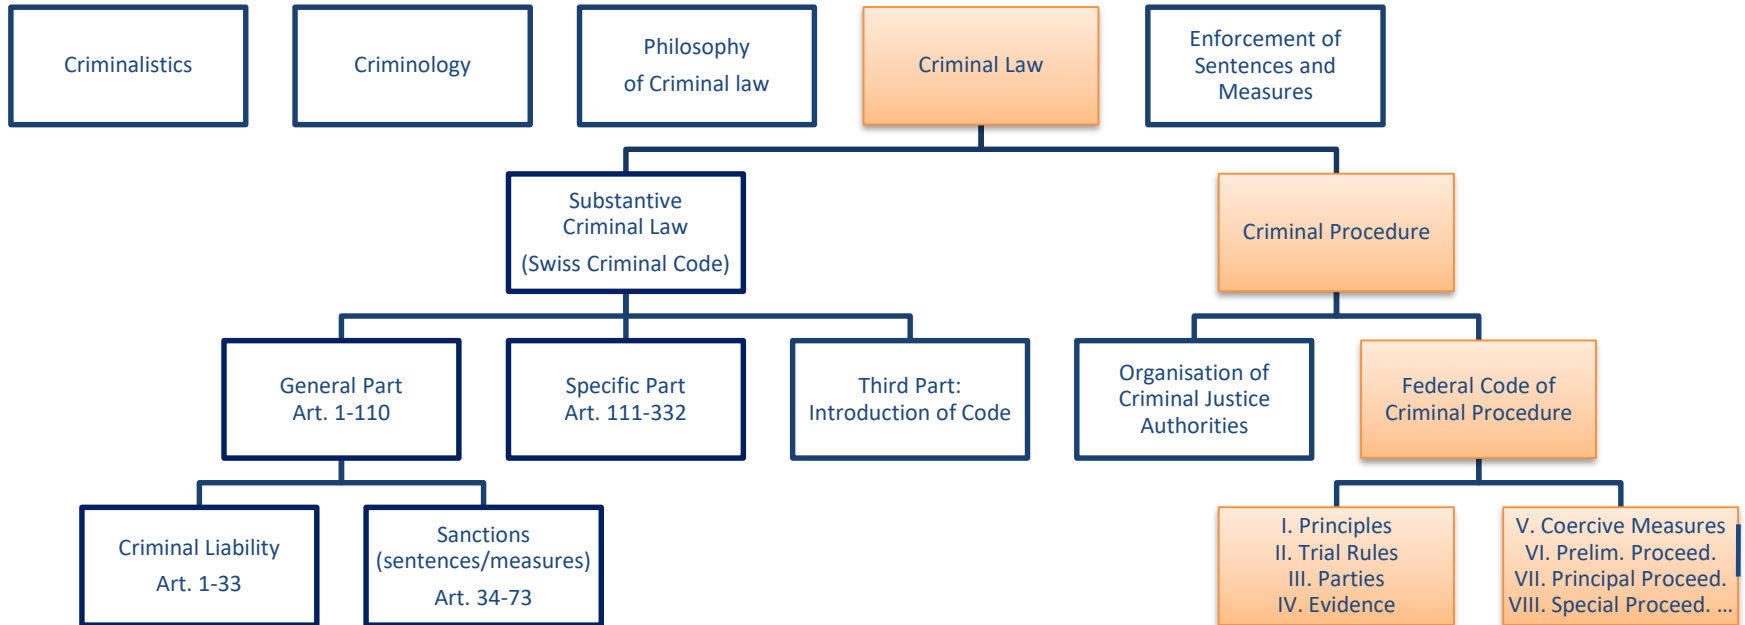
Criminalistics

Criminology

Philosophy of Criminal law

Criminal Law

Enforcement of Sentences and Measures

Substantive Criminal Law (Swiss Criminal Code)

Criminal Procedure

General Part Art. 1-110

Specific Part Art. 111-332

Third Part: Introduction of Code

Organisation of Criminal Justice Authorities

Federal Code of Criminal Procedure

Criminal Liability Art. 1-33

Sanctions (sentences/measures) Art. 34-73

I. Principles
II. Trial Rules
III. Parties
IV. Evidence

V. Coercive Measures
VI. Prelim. Proceed.
VII. Principal Proceed.
VIII. Special Proceed. ...